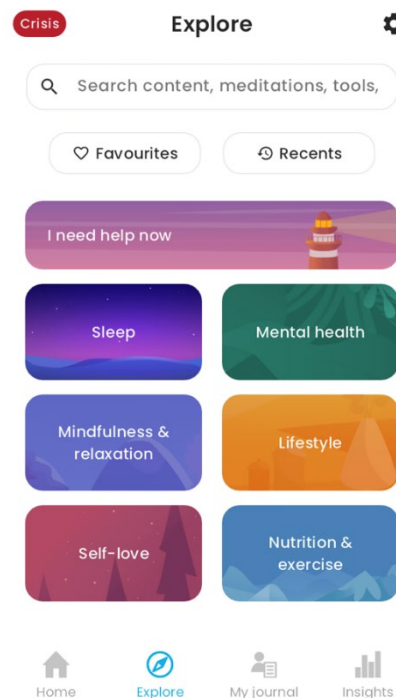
Crisis

Explore

Search content, meditations, tools,

Favourites

Recents

I need help now

Sleep

Mental health

Mindfulness & relaxation

Lifestyle

Self-love

Nutrition & exercise

Home

Explore

My journal

Insights